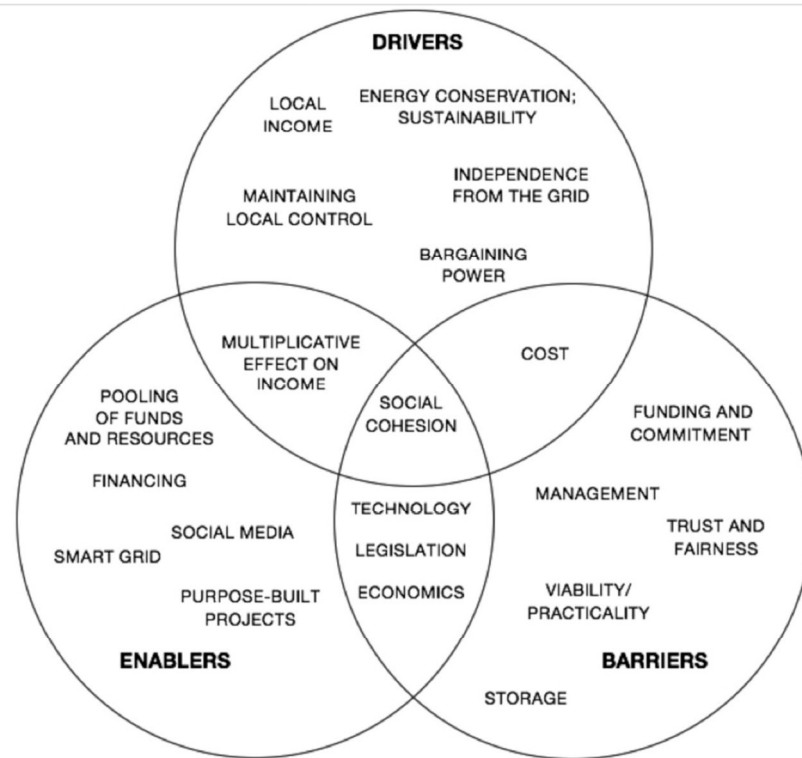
DRIVERS

LOCAL INCOME

ENERGY CONSERVATION; SUSTAINABILITY

INDEPENDENCE FROM THE GRID

MAINTAINING LOCAL CONTROL

BARGAINING POWER

MULTIPLICATIVE EFFECT ON INCOME

COST

SOCIAL COHESION

POOLING OF FUNDS AND RESOURCES

FINANCING

SOCIAL MEDIA

SMART GRID

PURPOSE-BUILT PROJECTS

TECHNOLOGY

LEGISLATION

ECONOMICS

FUNDING AND COMMITMENT

MANAGEMENT

TRUST AND FAIRNESS

VIABILITY/ PRACTICALITY

ENABLERS

BARRIERS

STORAGE